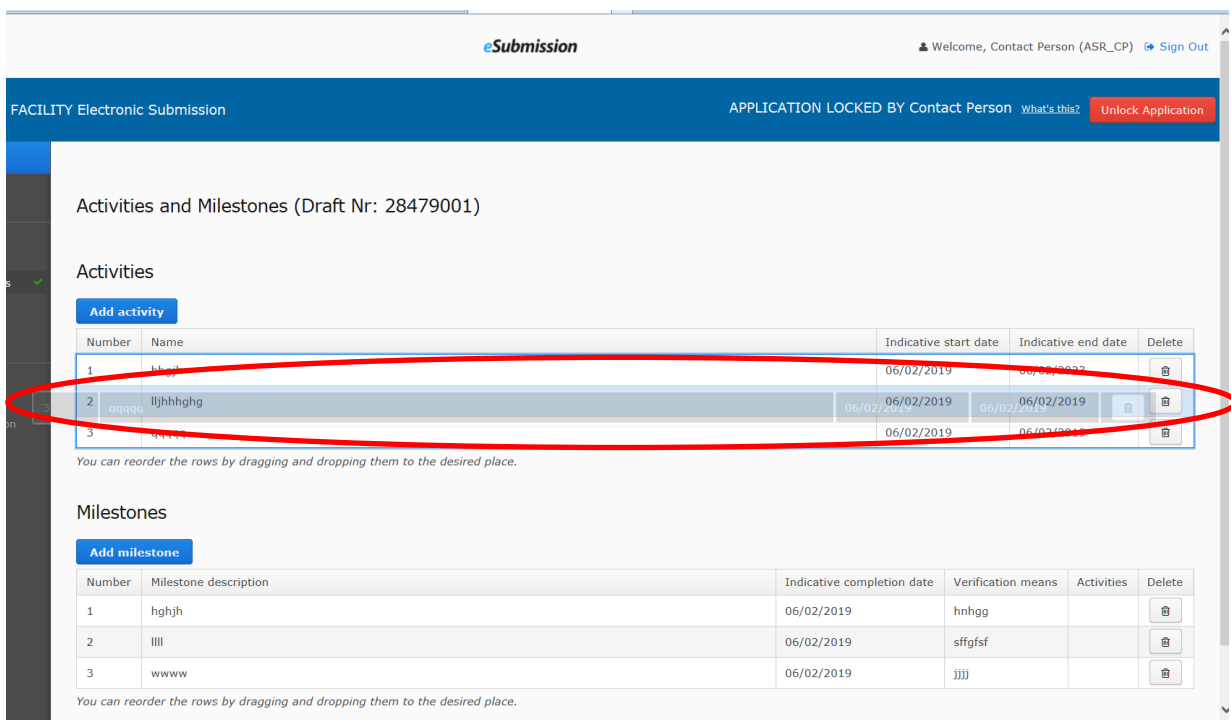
eSubmission

Welcome, Contact Person (ASR_CP) Sign Out

FACILITY Electronic Submission

APPLICATION LOCKED BY Contact Person What's this? Unlock Application

s

on

Activities and Milestones (Draft Nr: 28479001)

Activities

Add activity

| Number | Name | Indicative start date | Indicative end date | Delete |
|---|---|---|---|---|
| 1 | hhgjj | 06/02/2019 | 06/02/2023 | |
| 2 | lljhhhghg | 06/02/2019 | 06/02/2019 | |
| 3 | qqqqq | 06/02/2019 | 06/02/2019 | |

qqqqq 06/02/2019 06/02/2019

You can reorder the rows by dragging and dropping them to the desired place.

Milestones

Add milestone

| Number | Milestone description | Indicative completion date | Verification means | Activities | Delete |
|---|---|---|---|---|---|
| 1 | hghjh | 06/02/2019 | hnhgg | | |
| 2 | llll | 06/02/2019 | sffgfsf | | |
| 3 | wwww | 06/02/2019 | jjjj | | |

You can reorder the rows by dragging and dropping them to the desired place.